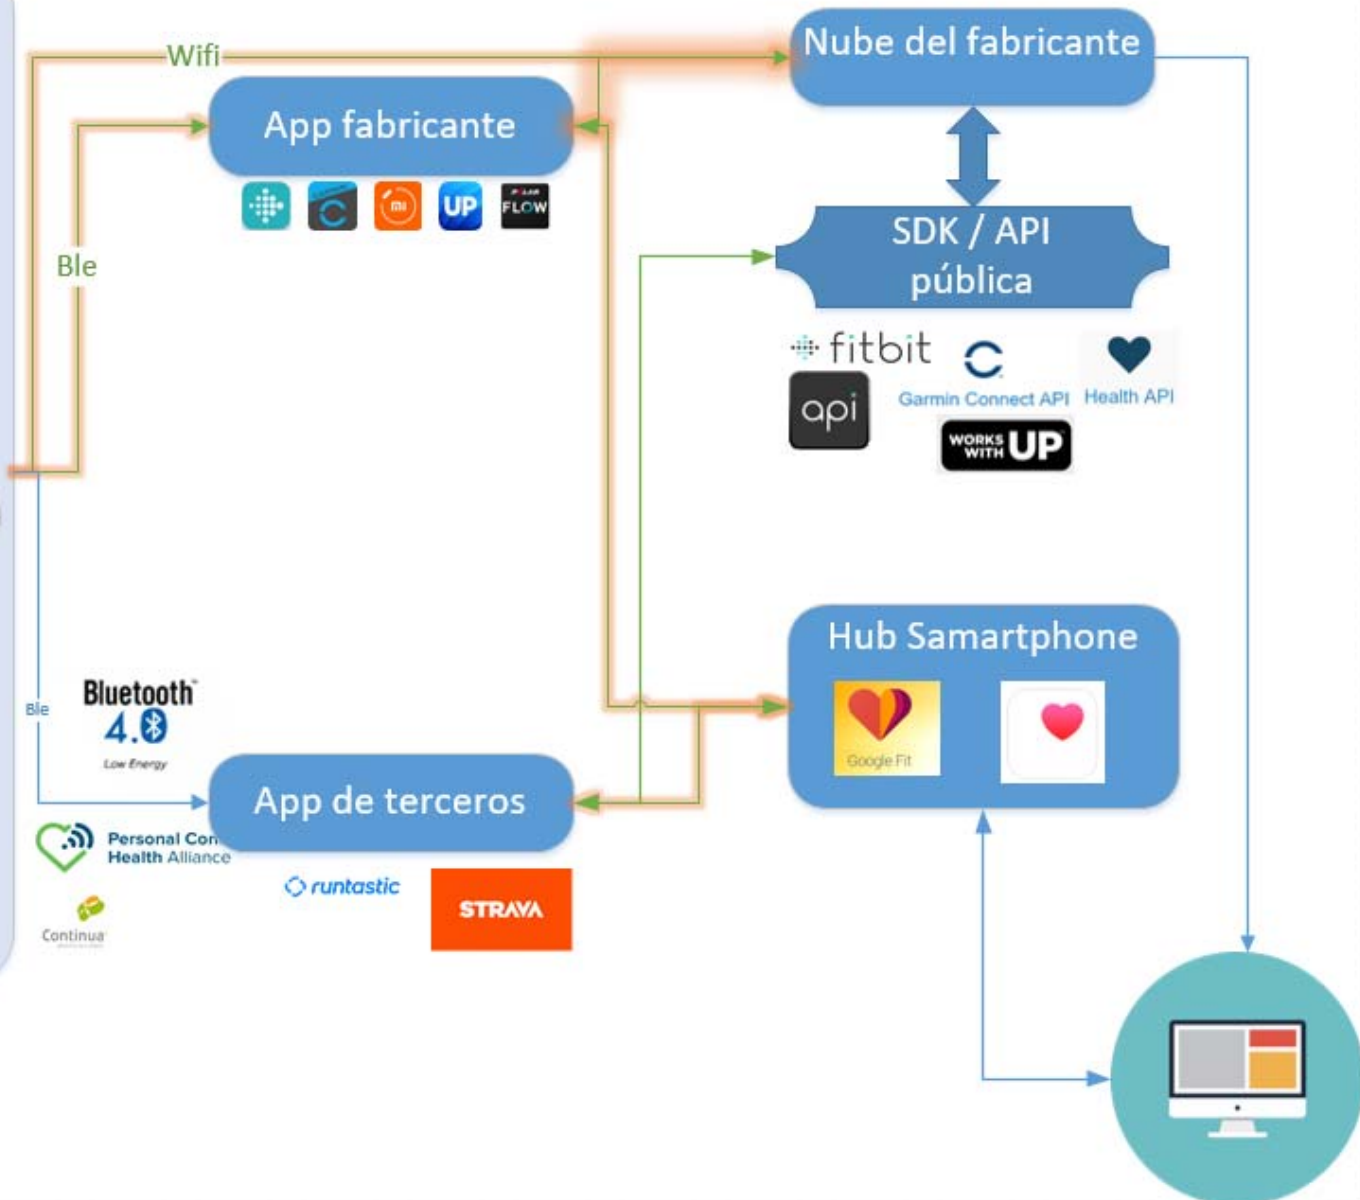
Wifi

Nube del fabricante

App fabricante

UP

FLOW

Ble

SDK / API pública

fitbit

api

Garmin Connect API

Health API

WORKS WITH UP

Hub Samartphone

Google Fit

Ble

Bluetooth 4.0

Low Energy

App de terceros

Personal Con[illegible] Health Alliance

runtastic

STRAVA

Continua